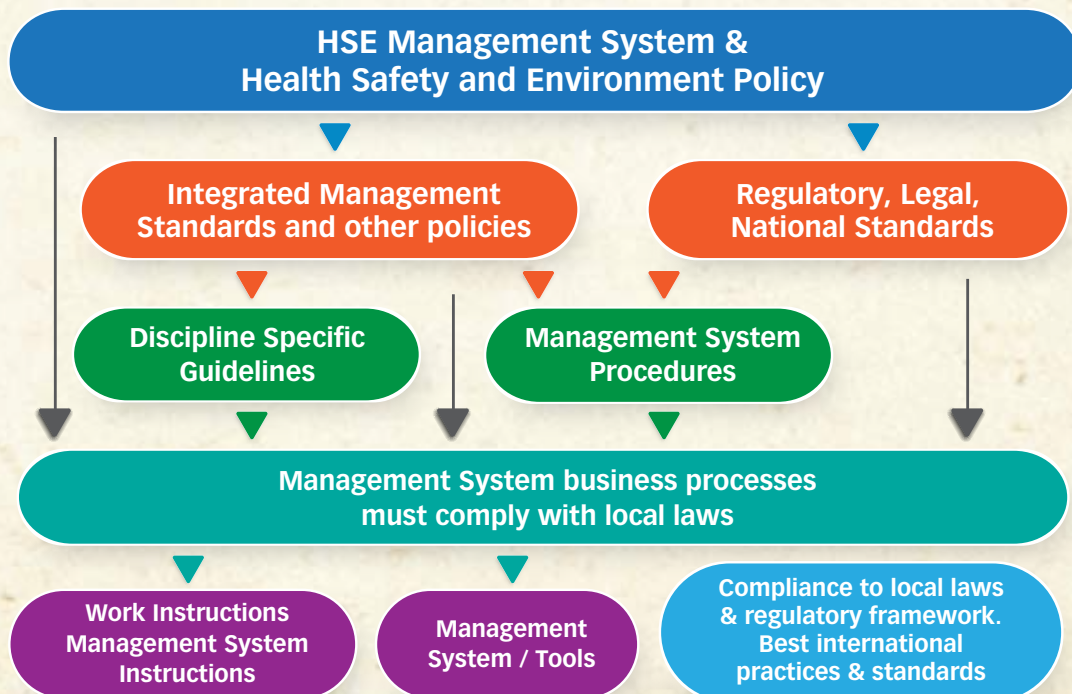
HSE Management System & Health Safety and Environment Policy

Integrated Management Standards and other policies

Regulatory, Legal, National Standards

Discipline Specific Guidelines

Management System Procedures

Management System business processes must comply with local laws

Work Instructions Management System Instructions

Management System / Tools

Compliance to local laws & regulatory framework. Best international practices & standards